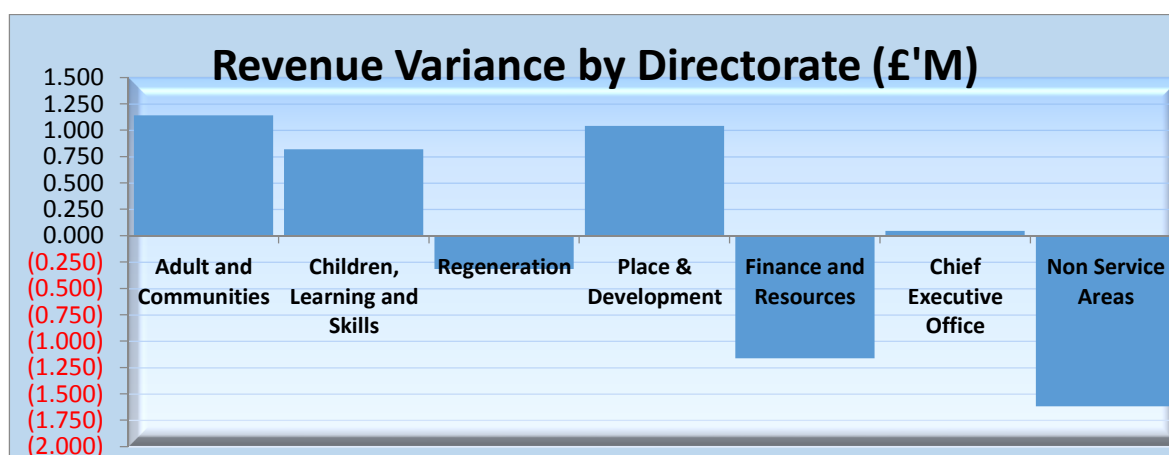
Revenue Variance by Directorate (£'M)

1.500
1.250
1.000
0.750
0.500
0.250
0.000
(0.250)
(0.500)
(0.750)
(1.000)
(1.250)
(1.500)
(1.750)
(2.000)

Adult and Communities
Children, Learning and Skills
Regeneration
Place & Development
Finance and Resources
Chief Executive Office
Non Service Areas